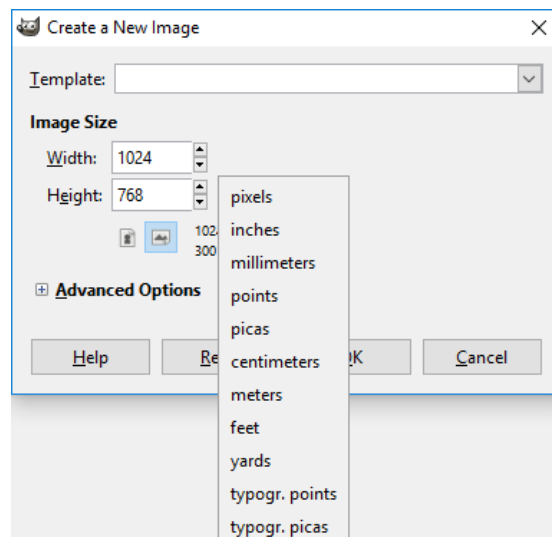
Create a New Image

Template:

Image Size

Width: 1024

Height: 768

102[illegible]
300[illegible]

Advanced Options

Help

Re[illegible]

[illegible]K

Cancel

pixels
inches
millimeters
points
picas
centimeters
meters
feet
yards
typogr. points
typogr. picas